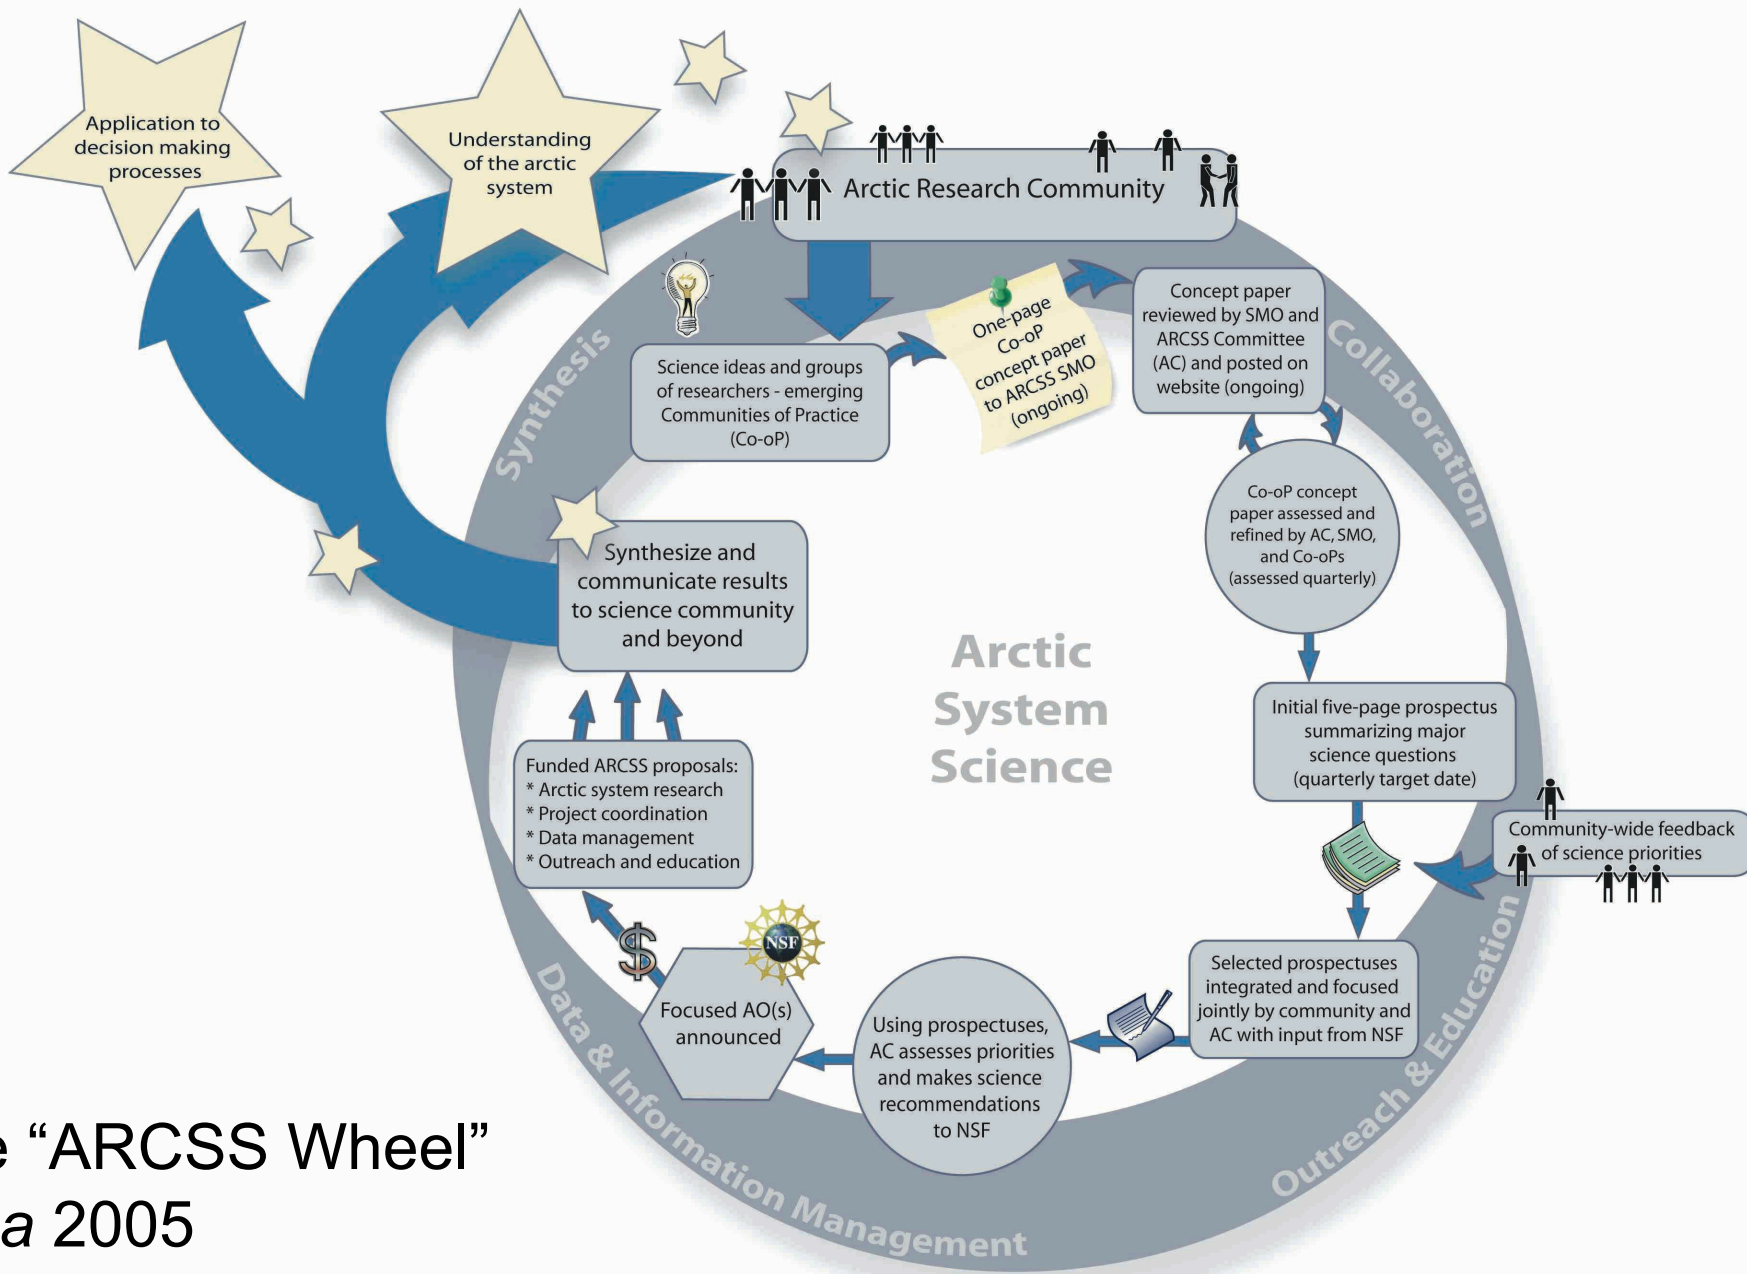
Application to decision making processes

Understanding of the arctic system

Arctic Research Community

Synthesis

Collaboration

Science ideas and groups of researchers - emerging Communities of Practice (Co-oP)

One-page Co-oP concept paper to ARCSS SMO (ongoing)

Concept paper reviewed by SMO and ARCSS Committee (AC) and posted on website (ongoing)

Co-oP concept paper assessed and refined by AC, SMO, and Co-oPs (assessed quarterly)

Synthesize and communicate results to science community and beyond

Arctic System Science

Initial five-page prospectus summarizing major science questions (quarterly target date)

Community-wide feedback of science priorities

Funded ARCSS proposals:
* Arctic system research
* Project coordination
* Data management
* Outreach and education

NSF

Focused AO(s) announced

Using prospectuses, AC assesses priorities and makes science recommendations to NSF

Selected prospectuses integrated and focused jointly by community and AC with input from NSF

Data & Information Management

Outreach & Education

e “ARCSS Wheel”
a 2005